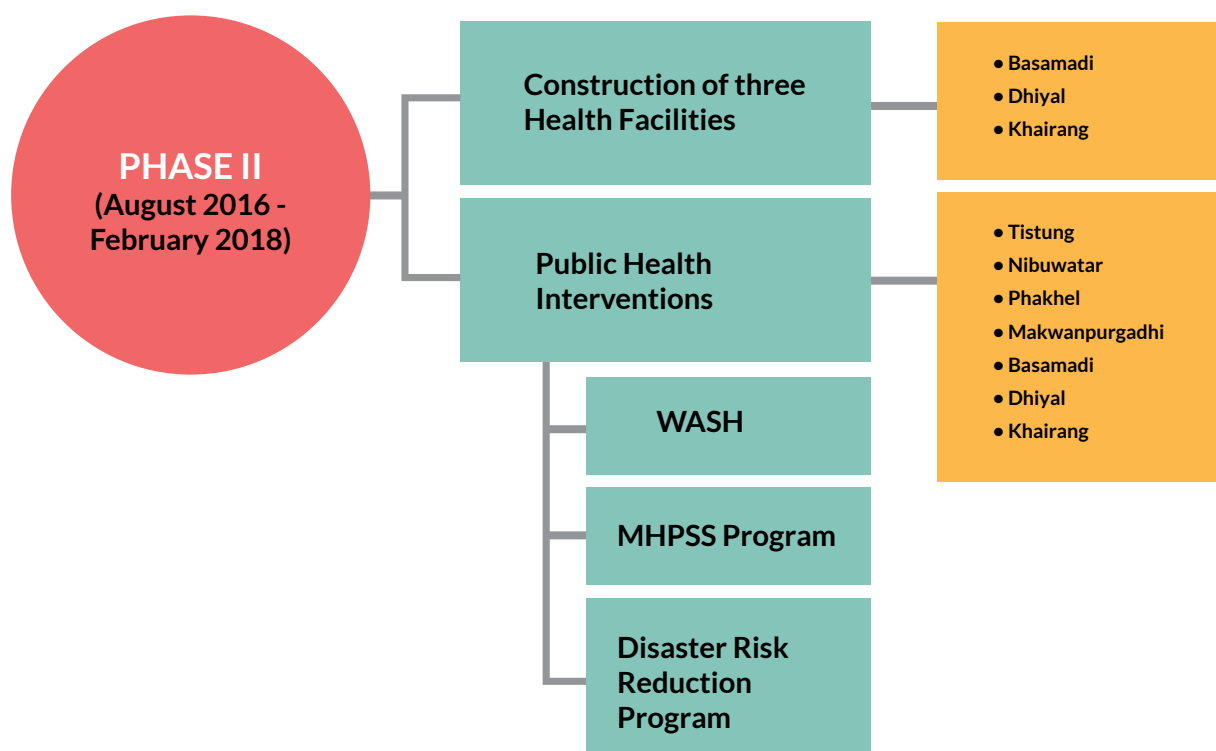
PHASE II
(August 2016 - February 2018)

Construction of three Health Facilities

• Basamadi
• Dhiyal
• Khairang

Public Health Interventions

• Tistung
• Nibuwatar
• Phakhel
• Makwanpurgadhi
• Basamadi
• Dhiyal
• Khairang

WASH

MHPSS Program

Disaster Risk Reduction Program